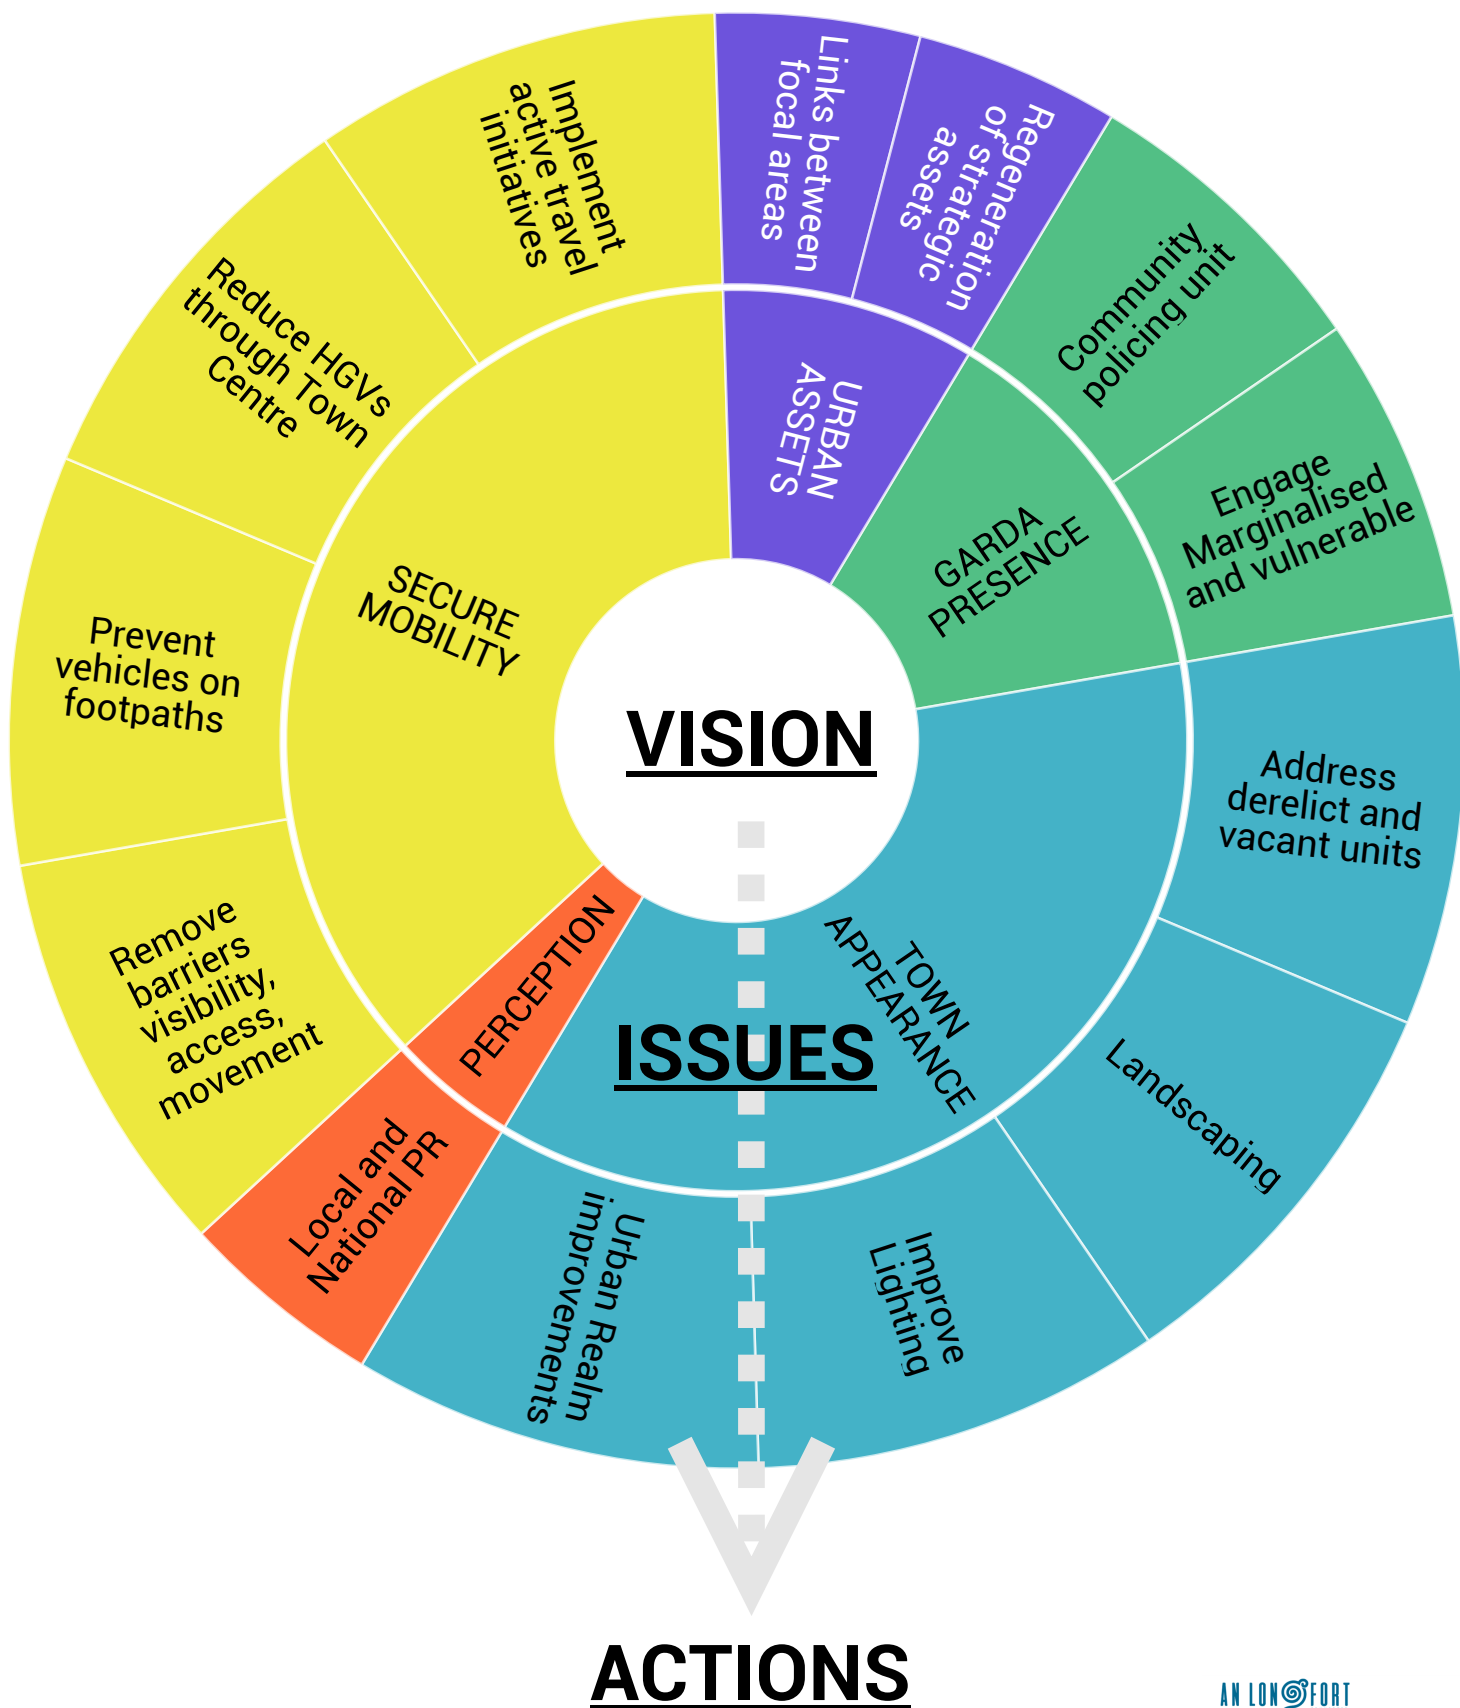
VISION

SECURE MOBILITY

Implement active travel initiatives

Reduce HGVs through Town Centre

Prevent vehicles on footpaths

Remove barriers visibility, access, movement

URBAN ASSETS

Links between focal areas

Regeneration of strateration assets

GARDA PRESENCE

Community policing unit

Engage Marginalised and vulnerable

TOWN APPEARANCE

Address derelict and vacant units

Landscaping

Improve Lighting

Urban Realm improvements

PERCEPTION

Local and National PR

ISSUES

ACTIONS

AN LONGFORT